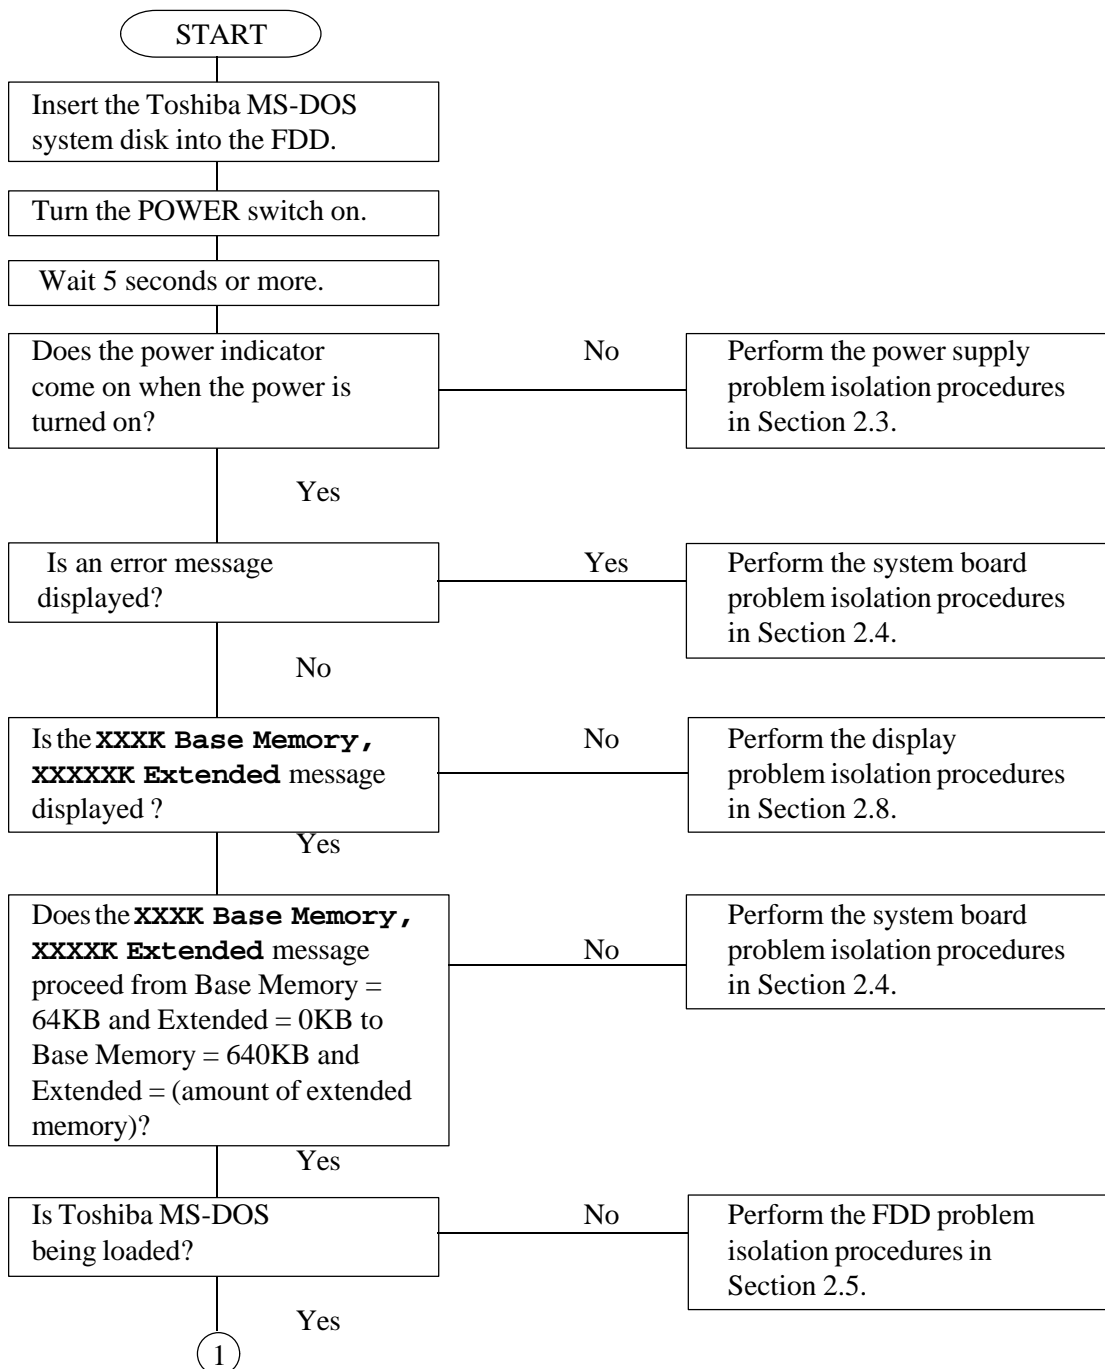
START

Insert the Toshiba MS-DOS system disk into the FDD.

Turn the POWER switch on.

Wait 5 seconds or more.

Does the power indicator come on when the power is turned on?

No

Perform the power supply problem isolation procedures in Section 2.3.

Yes

Is an error message displayed?

Yes

Perform the system board problem isolation procedures in Section 2.4.

No

Is the XXXK Base Memory, XXXXXK Extended message displayed ?

No

Perform the display problem isolation procedures in Section 2.8.

Yes

Does the XXXK Base Memory, XXXXK Extended message proceed from Base Memory = 64KB and Extended = 0KB to Base Memory = 640KB and Extended = (amount of extended memory)?

No

Perform the system board problem isolation procedures in Section 2.4.

Yes

Is Toshiba MS-DOS being loaded?

No

Perform the FDD problem isolation procedures in Section 2.5.

Yes

1